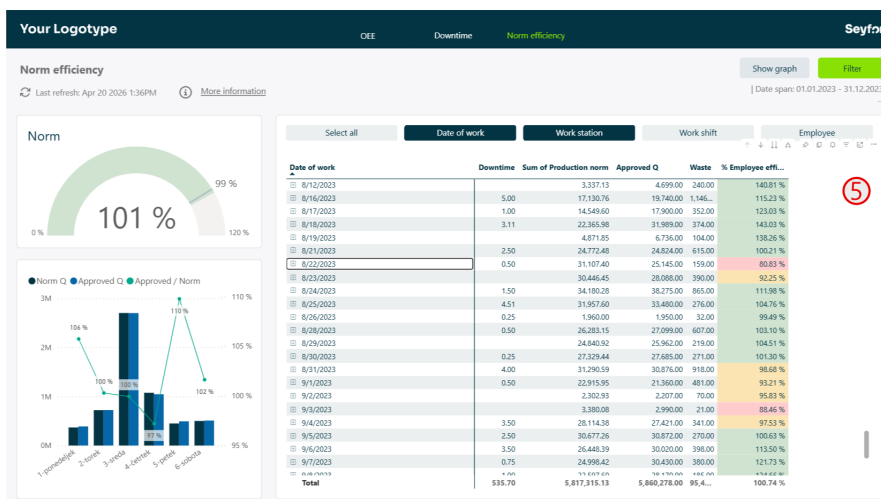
Your Logotype

OEE Downtime Norm efficiency

Seyf

Norm efficiency

Show graph Filter

Last refresh: Apr 20 2026 1:36PM More information

| Date span: 01.01.2023 - 31.12.

Norm

99 %

101 %

0 % 120 %

Norm Q Approved Q Approved / Norm

3M 2M 1M 0M

110 % 105 % 100 % 95 %

106 % 100 % 100 % 97 % 110 % 102 %

1-pondelok 2-utorok 3-streda 4-štvrtok 5-piatok 6-sobota

Select all Date of work Work station Work shift Employee

| Date of work | Downtime | Sum of Production norm | Approved Q | Waste | % Employee effi... |
|---|---|---|---|---|---|
| 8/12/2023 | | 3,337.13 | 4,699.00 | 240.00 | 140.81 % |
| 8/16/2023 | 5.00 | 17,130.76 | 19,740.00 | 1,146... | 115.23 % |
| 8/17/2023 | 1.00 | 14,549.60 | 17,900.00 | 352.00 | 123.03 % |
| 8/18/2023 | 3.11 | 22,365.98 | 31,989.00 | 374.00 | 143.03 % |
| 8/19/2023 | | 4,871.85 | 6,736.00 | 104.00 | 138.26 % |
| 8/21/2023 | 2.50 | 24,772.48 | 24,824.00 | 615.00 | 100.21 % |
| 8/22/2023 | 0.50 | 31,107.40 | 25,145.00 | 159.00 | 80.83 % |
| 8/23/2023 | | 30,446.45 | 28,088.00 | 390.00 | 92.25 % |
| 8/24/2023 | 1.50 | 34,180.28 | 38,275.00 | 865.00 | 111.98 % |
| 8/25/2023 | 4.51 | 31,957.60 | 33,480.00 | 276.00 | 104.76 % |
| 8/26/2023 | 0.25 | 1,960.00 | 1,950.00 | 32.00 | 99.49 % |
| 8/28/2023 | 0.50 | 26,283.15 | 27,099.00 | 607.00 | 103.10 % |
| 8/29/2023 | | 24,840.92 | 25,962.00 | 219.00 | 104.51 % |
| 8/30/2023 | 0.25 | 27,329.44 | 27,685.00 | 211.00 | 101.30 % |
| 8/31/2023 | 4.00 | 31,290.59 | 30,876.00 | 918.00 | 98.68 % |
| 9/1/2023 | 0.50 | 22,915.95 | 21,360.00 | 481.00 | 93.21 % |
| 9/2/2023 | | 2,302.93 | 2,207.00 | 70.00 | 95.83 % |
| 9/3/2023 | | 3,380.08 | 2,990.00 | 21.00 | 88.46 % |
| 9/4/2023 | 3.50 | 28,114.38 | 27,421.00 | 160.00 | 97.53 % |
| 9/5/2023 | 2.50 | 30,677.26 | 30,872.00 | 270.00 | 100.63 % |
| 9/6/2023 | 3.50 | 26,448.39 | 30,028.00 | 398.00 | 113.50 % |
| 9/7/2023 | 0.75 | 24,998.42 | 30,430.00 | 210.00 | 121.73 % |
| Total | 535.70 | 5,817,315.13 | 5,860,278.00 | 95,4... | 100.74 % |

5